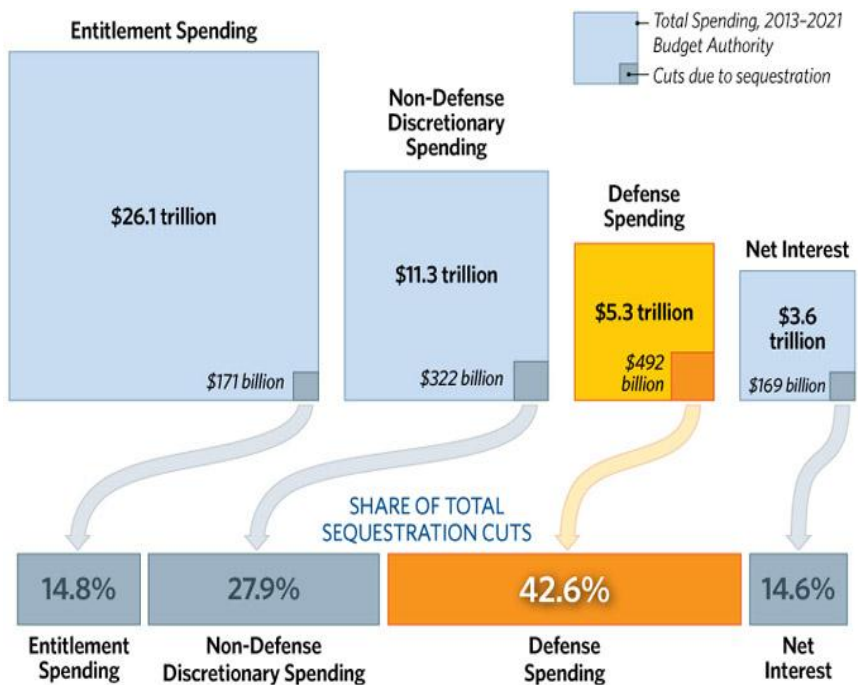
Total Spending, 2013–2021 Budget Authority

Cuts due to sequestration

Entitlement Spending

$26.1 trillion

$171 billion

Non-Defense Discretionary Spending

$11.3 trillion

$322 billion

Defense Spending

$5.3 trillion

$492 billion

Net Interest

$3.6 trillion

$169 billion

SHARE OF TOTAL SEQUESTRATION CUTS

| 14.8% | 27.9% | 42.6% | 14.6% |
|---|---|---|---|
| Entitlement Spending | Non-Defense Discretionary Spending | Defense Spending | Net Interest |